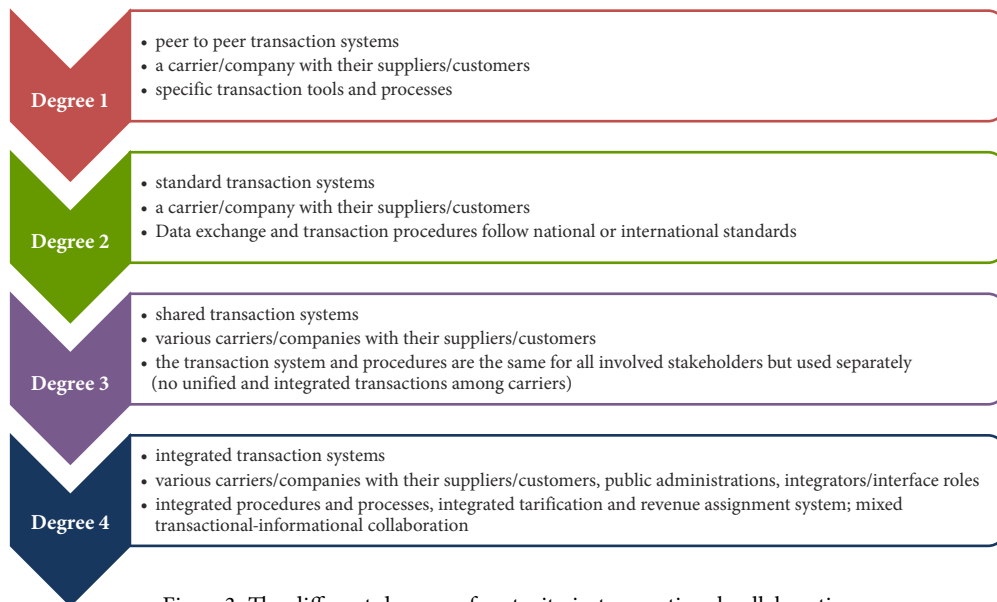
Degree 1

• peer to peer transaction systems
• a carrier/company with their suppliers/customers
• specific transaction tools and processes

Degree 2

• standard transaction systems
• a carrier/company with their suppliers/customers
• Data exchange and transaction procedures follow national or international standards

Degree 3

• shared transaction systems
• various carriers/companies with their suppliers/customers
• the transaction system and procedures are the same for all involved stakeholders but used separately (no unified and integrated transactions among carriers)

Degree 4

• integrated transaction systems
• various carriers/companies with their suppliers/customers, public administrations, integrators/interface roles
• integrated procedures and processes, integrated tarification and revenue assignment system; mixed transactional-informational collaboration

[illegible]